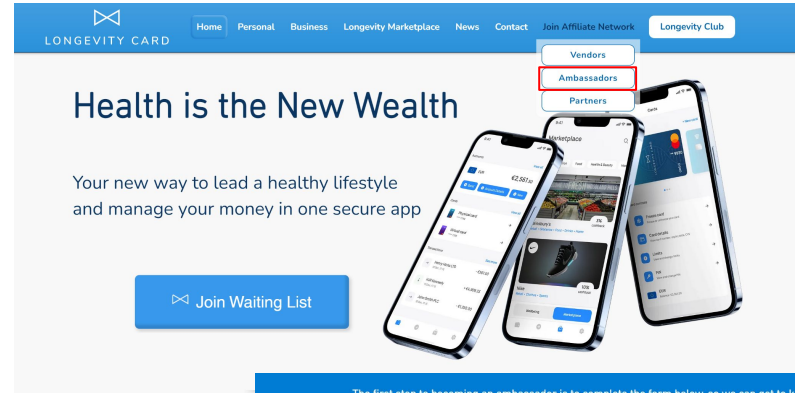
LONGEVITY CARD

Home Personal Business Longevity Marketplace News Contact Join Affiliate Network Longevity Club

Vendors
Ambassadors
Partners

Health is the New Wealth

Your new way to lead a healthy lifestyle and manage your money in one secure app

Join Waiting List

Marketplace

€2,581

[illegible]